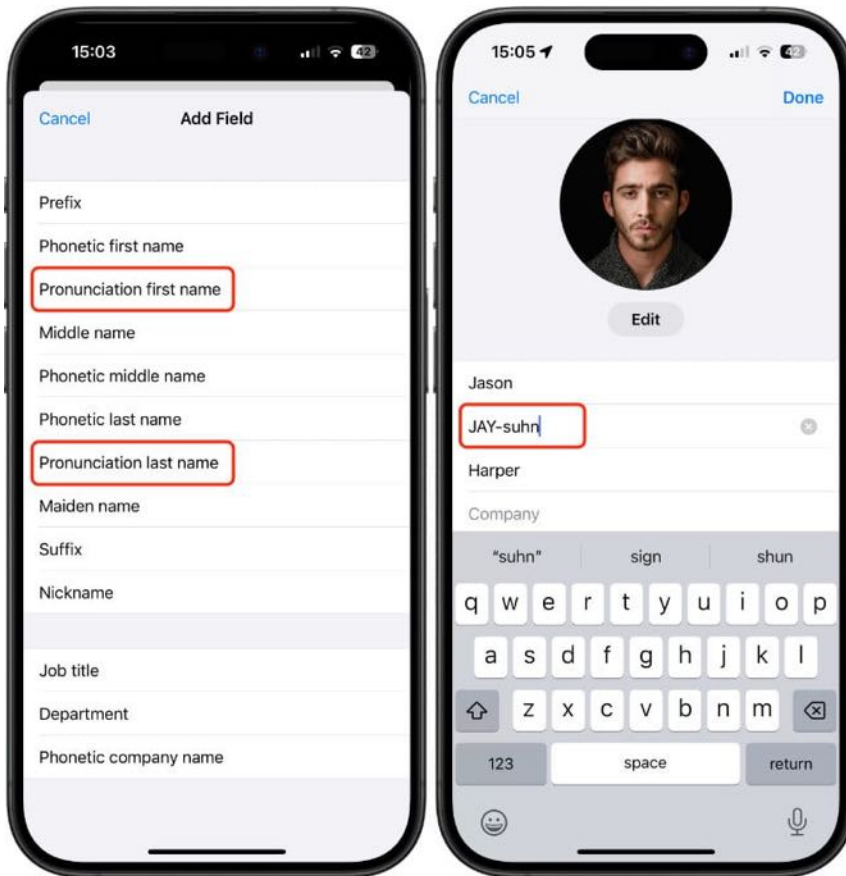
15:03

42

Cancel

Add Field

Prefix

Phonetic first name

Pronunciation first name

Middle name

Phonetic middle name

Phonetic last name

Pronunciation last name

Maiden name

Suffix

Nickname

Job title

Department

Phonetic company name

15:05

42

Cancel

Done

Edit

Jason

JAY-suhn

Harper

Company

"suhn"

sign

shun

q w e r t y u i o p

a s d f g h j k l

z x c v b n m

123

space

return